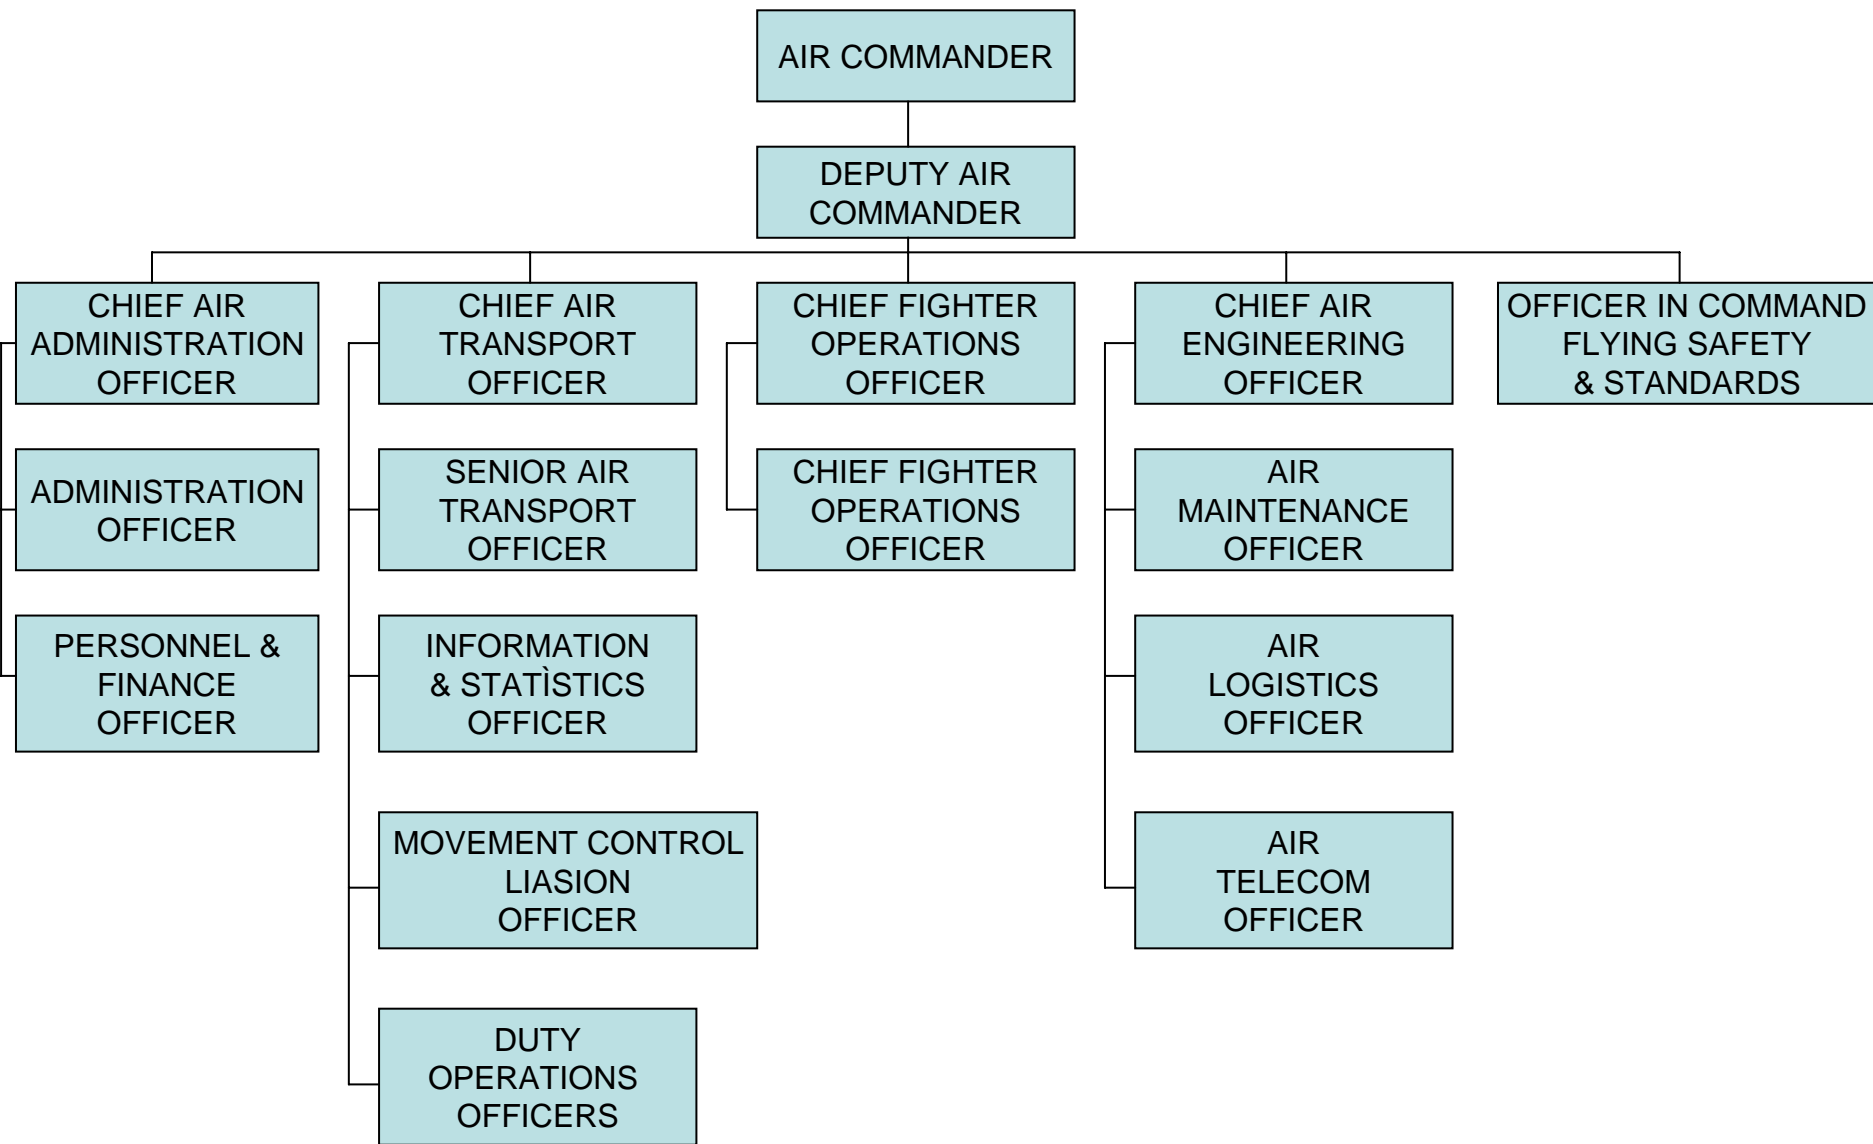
AIR COMMANDER

DEPUTY AIR COMMANDER

CHIEF AIR ADMINISTRATION OFFICER

ADMINISTRATION OFFICER

PERSONNEL & FINANCE OFFICER

CHIEF AIR TRANSPORT OFFICER

SENIOR AIR TRANSPORT OFFICER

INFORMATION & STATÌSTICS OFFICER

MOVEMENT CONTROL LIASION OFFICER

DUTY OPERATIONS OFFICERS

CHIEF FIGHTER OPERATIONS OFFICER

CHIEF FIGHTER OPERATIONS OFFICER

CHIEF AIR ENGINEERING OFFICER

AIR MAINTENANCE OFFICER

AIR LOGISTICS OFFICER

AIR TELECOM OFFICER

OFFICER IN COMMAND FLYING SAFETY & STANDARDS